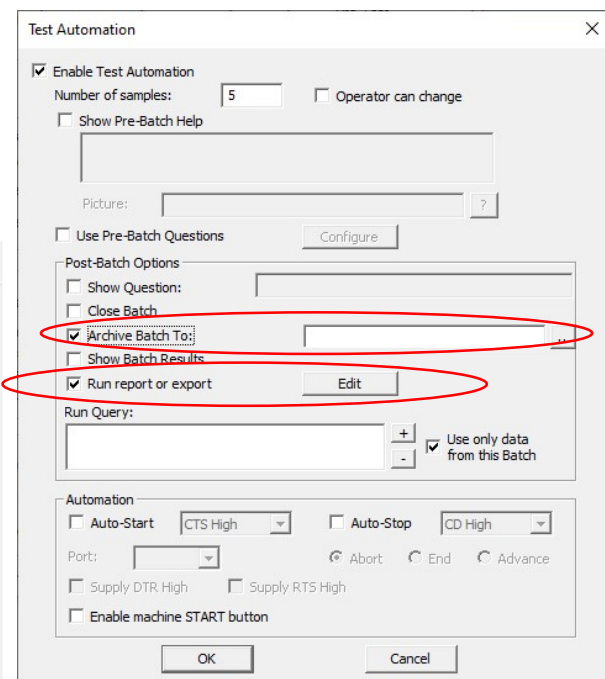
Test Automation

Enable Test Automation
Number of samples: 5
Operator can change
Show Pre-Batch Help

Picture: ?

Use Pre-Batch Questions
Configure

Post-Batch Options
Show Question:
Close Batch
Archive Batch To:
...
Show Batch Results
Run report or export
Edit
Run Query:
+
-
Use only data from this Batch

Automation
Auto-Start
CTS High
Auto-Stop
CD High
Port:
Abort
End
Advance
Supply DTR High
Supply RTS High
Enable machine START button

OK
Cancel